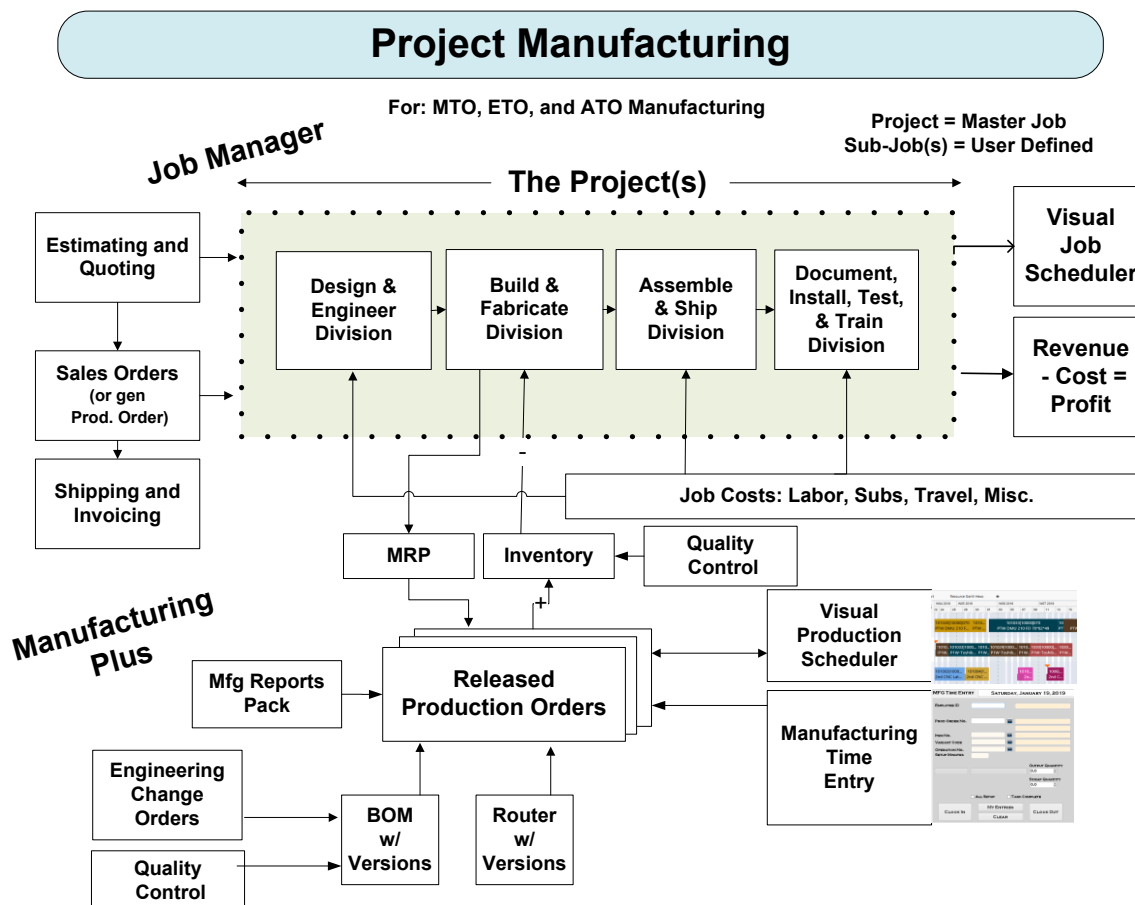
Project Manufacturing

For: MTO, ETO, and ATO Manufacturing

Project = Master Job
Sub-Job(s) = User Defined

Job Manager

The Project(s)

Estimating and Quoting

Sales Orders (or gen Prod. Order)

Shipping and Invoicing

Design & Engineer Division

Build & Fabricate Division

Assemble & Ship Division

Document, Install, Test, & Train Division

Visual Job Scheduler

Revenue - Cost = Profit

-

Job Costs: Labor, Subs, Travel, Misc.

MRP

Inventory

Quality Control

+

Manufacturing Plus

Visual Production Scheduler

Mfg Reports Pack

Released Production Orders

Manufacturing Time Entry

Engineering Change Orders

BOM w/ Versions

Router w/ Versions

Quality Control

MFG Time Entry
Saturday, January 19, 2019
Clock In
My Entries
Clear
Clock Out